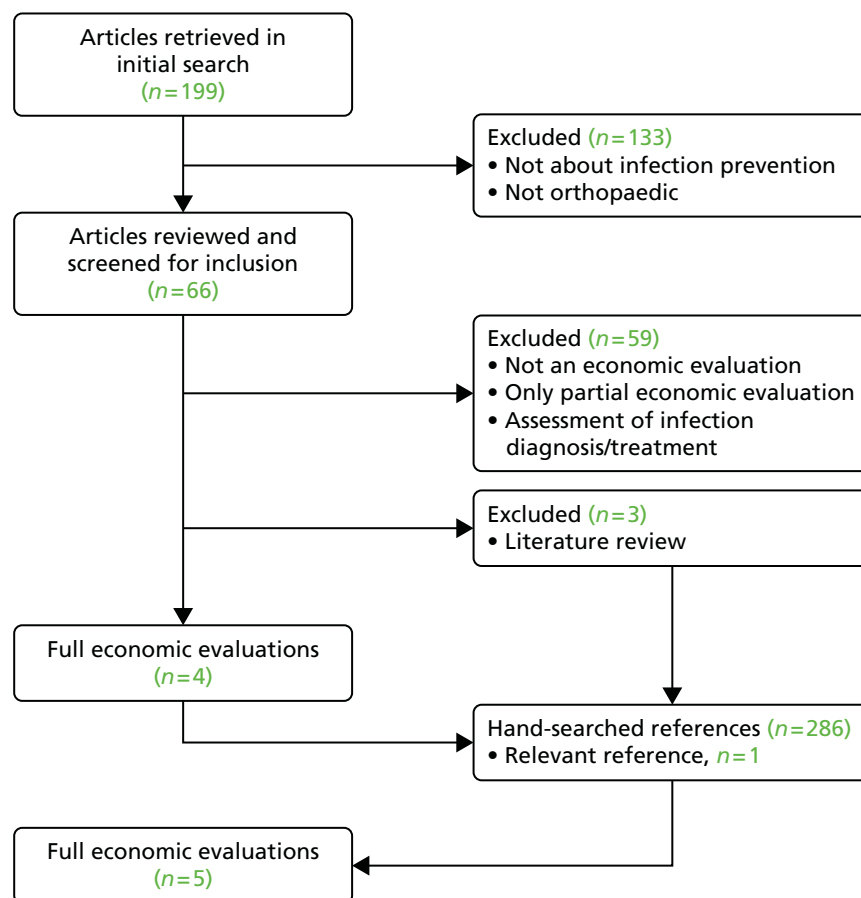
Articles retrieved in initial search
($n=199$)

Excluded ($n=133$)
• Not about infection prevention
• Not orthopaedic

Articles reviewed and screened for inclusion
($n=66$)

Excluded ($n=59$)
• Not an economic evaluation
• Only partial economic evaluation
• Assessment of infection diagnosis/treatment

Excluded ($n=3$)
• Literature review

Full economic evaluations
($n=4$)

Hand-searched references ($n=286$)
• Relevant reference, $n=1$

Full economic evaluations
($n=5$)